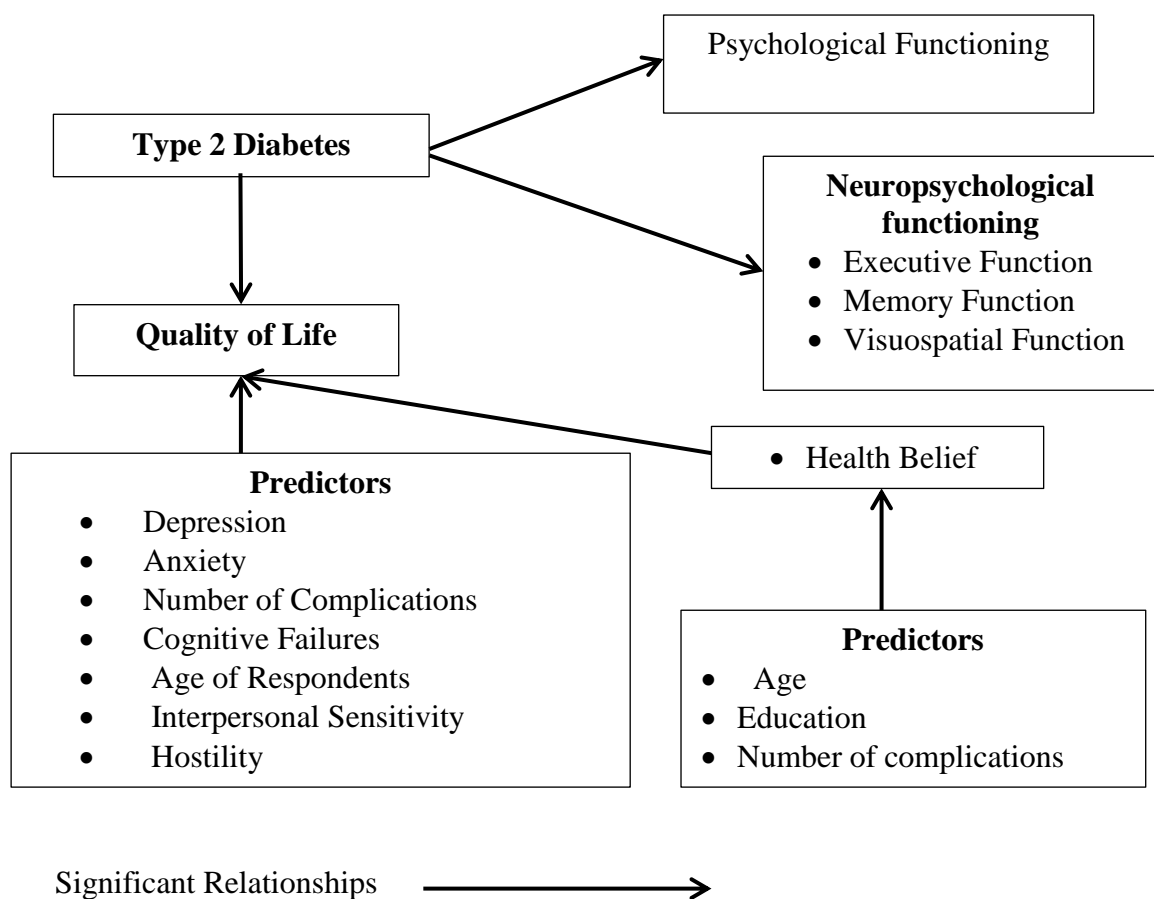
Psychological Functioning

**Type 2 Diabetes**

**Neuropsychological functioning**
- Executive Function
- Memory Function
- Visuospatial Function

**Quality of Life**

- Health Belief

**Predictors**
- Depression
- Anxiety
- Number of Complications
- Cognitive Failures
- Age of Respondents
- Interpersonal Sensitivity
- Hostility

**Predictors**
- Age
- Education
- Number of complications

Significant Relationships